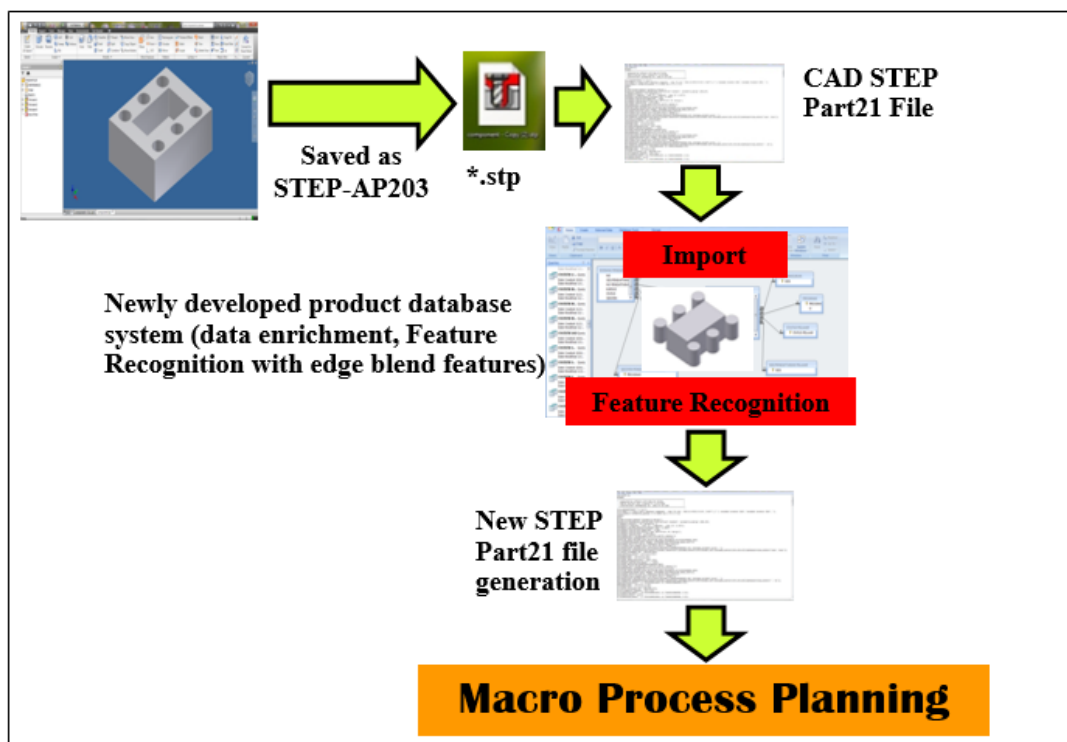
Saved as STEP-AP203

*.stp

CAD STEP Part21 File

Import

Newly developed product database system (data enrichment, Feature Recognition with edge blend features)

Feature Recognition

New STEP Part21 file generation

Macro Process Planning